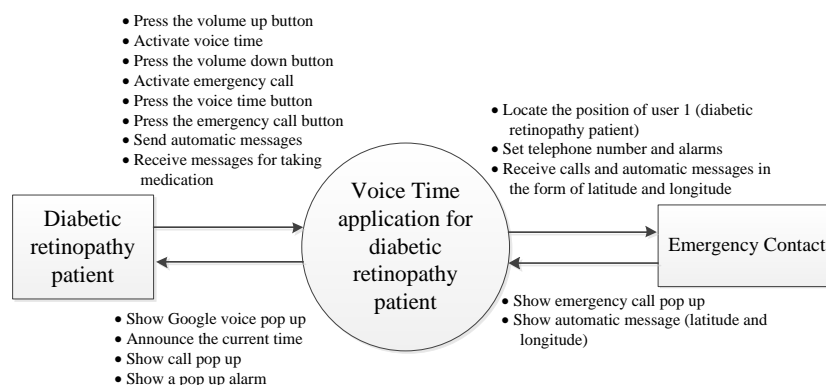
• Press the volume up button
• Activate voice time
• Press the volume down button
• Activate emergency call
• Press the voice time button
• Press the emergency call button
• Send automatic messages
• Receive messages for taking medication

• Locate the position of user 1 (diabetic retinopathy patient)
• Set telephone number and alarms
• Receive calls and automatic messages in the form of latitude and longitude

Diabetic retinopathy patient

Voice Time application for diabetic retinopathy patient

Emergency Contact

• Show emergency call pop up
• Show automatic message (latitude and longitude)

• Show Google voice pop up
• Announce the current time
• Show call pop up
• Show a pop up alarm